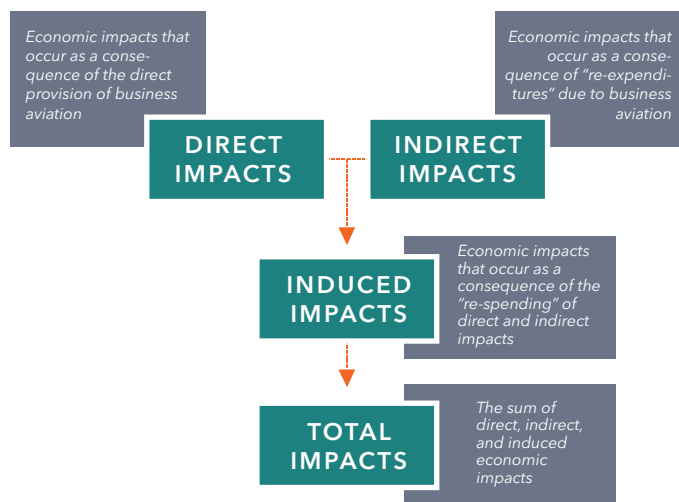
Economic impacts that occur as a consequence of the direct provision of business aviation

DIRECT IMPACTS

Economic impacts that occur as a consequence of "re-expenditures" due to business aviation

INDIRECT IMPACTS

INDUCED IMPACTS

Economic impacts that occur as a consequence of the "re-spending" of direct and indirect impacts

TOTAL IMPACTS

The sum of direct, indirect, and induced economic impacts